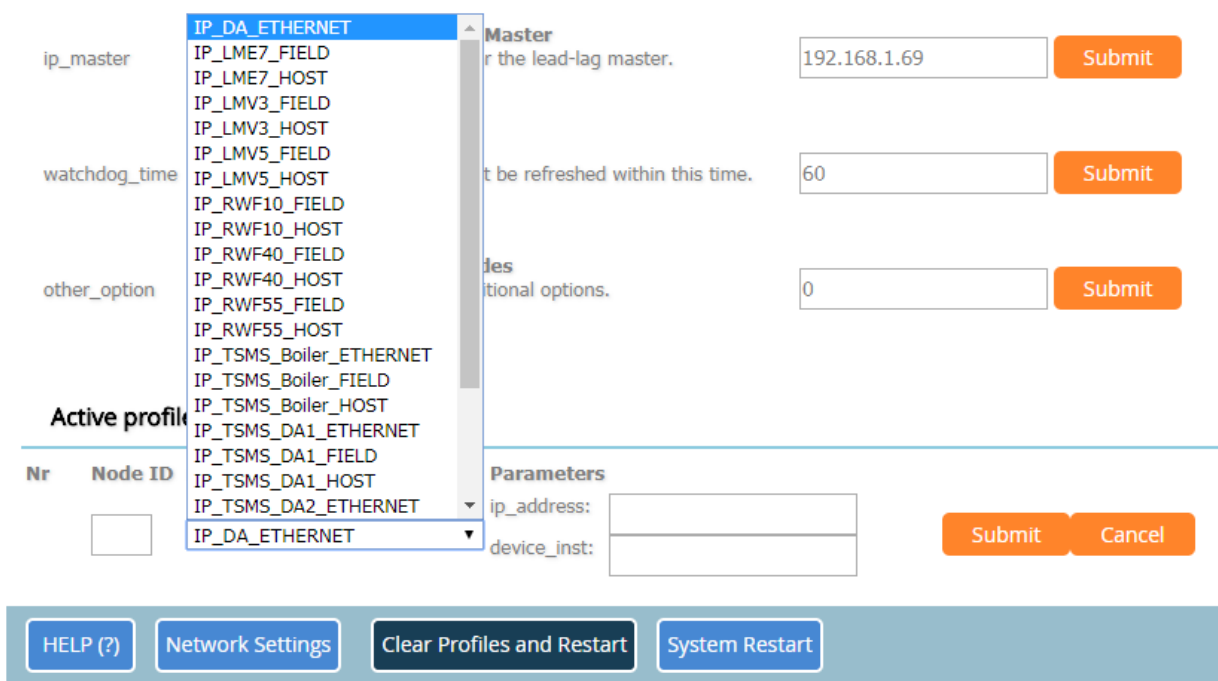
ip_master

IP_DA_ETHERNET
IP_LME7_FIELD
IP_LME7_HOST
IP_LMV3_FIELD
IP_LMV3_HOST
IP_LMV5_FIELD
IP_LMV5_HOST
IP_RWF10_FIELD
IP_RWF10_HOST
IP_RWF40_FIELD
IP_RWF40_HOST
IP_RWF55_FIELD
IP_RWF55_HOST
IP_TSMS_Boiler_ETHERNET
IP_TSMS_Boiler_FIELD
IP_TSMS_Boiler_HOST
IP_TSMS_DA1_ETHERNET
IP_TSMS_DA1_FIELD
IP_TSMS_DA1_HOST
IP_TSMS_DA2_ETHERNET

Master
r the lead-lag master.

192.168.1.69

Submit

watchdog_time

t be refreshed within this time.

60

Submit

other_option

des
itional options.

0

Submit

Active profile

Nr

Node ID

Parameters

ip_address:

device_inst:

IP_DA_ETHERNET

Submit

Cancel

HELP (?)

Network Settings

Clear Profiles and Restart

System Restart